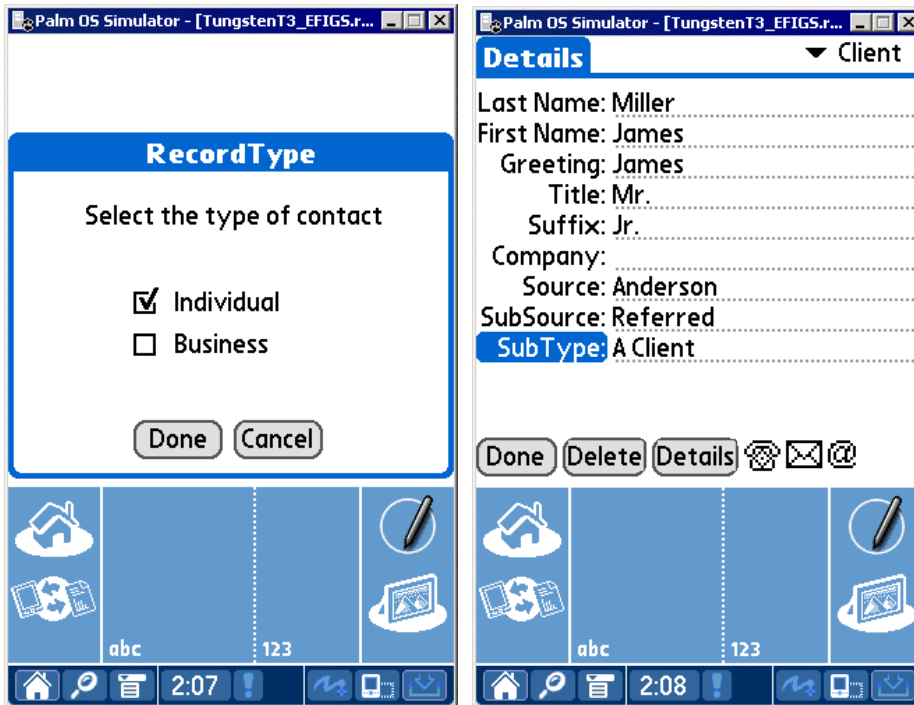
Palm OS Simulator - [TungstenT3_EFIGS.r...

RecordType

Select the type of contact

☑ Individual
☐ Business

Done Cancel

abc 123

2:07

Palm OS Simulator - [TungstenT3_EFIGS.r...

Details ▼ Client

Last Name: Miller
First Name: James
Greeting: James
Title: Mr.
Suffix: Jr.
Company:
Source: Anderson
SubSource: Referred
SubType: A Client

Done Delete Details @

abc 123

2:08